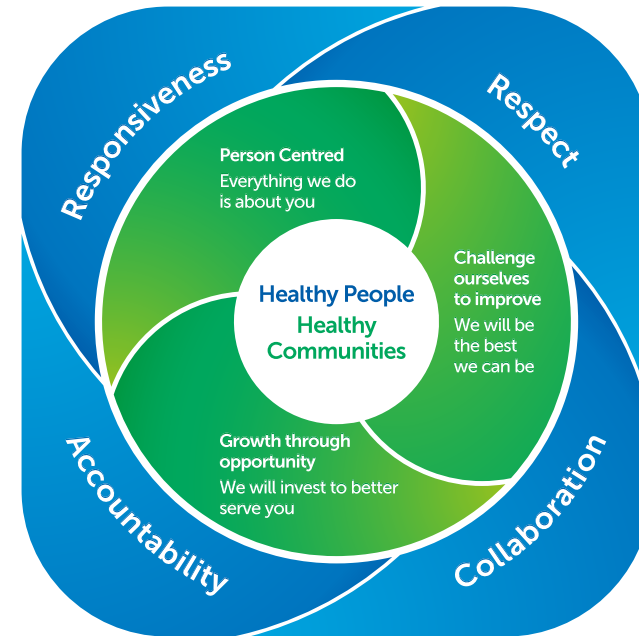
Responsiveness

Respect

Person Centred
Everything we do is about you

Healthy People
Healthy Communities

Challenge ourselves to improve
We will be the best we can be

Growth through opportunity
We will invest to better serve you

Accountability

Collaboration